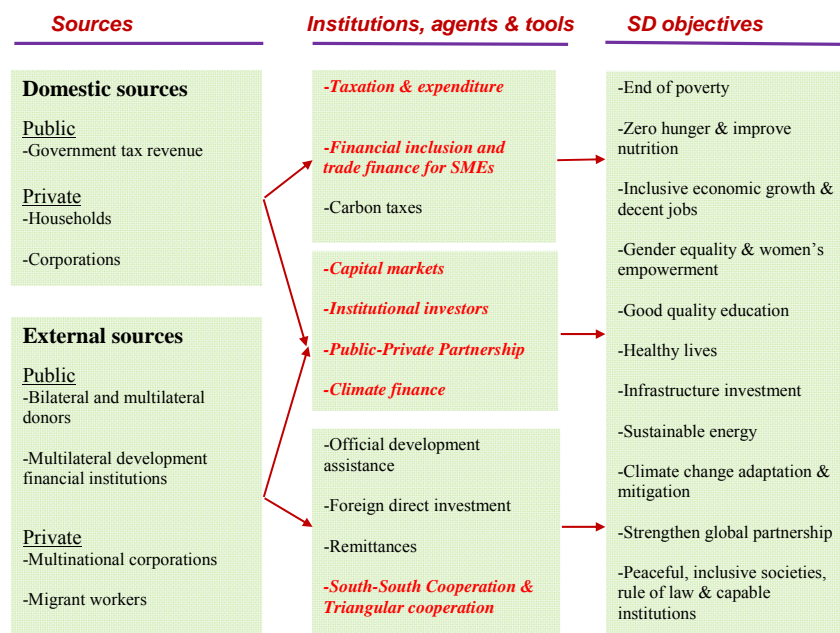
Sources

Institutions, agents & tools

SD objectives

Domestic sources

Public
-Government tax revenue

Private
-Households

-Corporations

External sources

Public
-Bilateral and multilateral donors

-Multilateral development financial institutions

Private
-Multinational corporations

-Migrant workers

-Taxation & expenditure

-Financial inclusion and trade finance for SMEs

-Carbon taxes

-Capital markets

-Institutional investors

-Public-Private Partnership

-Climate finance

-Official development assistance

-Foreign direct investment

-Remittances

-South-South Cooperation & Triangular cooperation

-End of poverty

-Zero hunger & improve nutrition

-Inclusive economic growth & decent jobs

-Gender equality & women's empowerment

-Good quality education

-Healthy lives

-Infrastructure investment

-Sustainable energy

-Climate change adaptation & mitigation

-Strengthen global partnership

-Peaceful, inclusive societies, rule of law & capable institutions